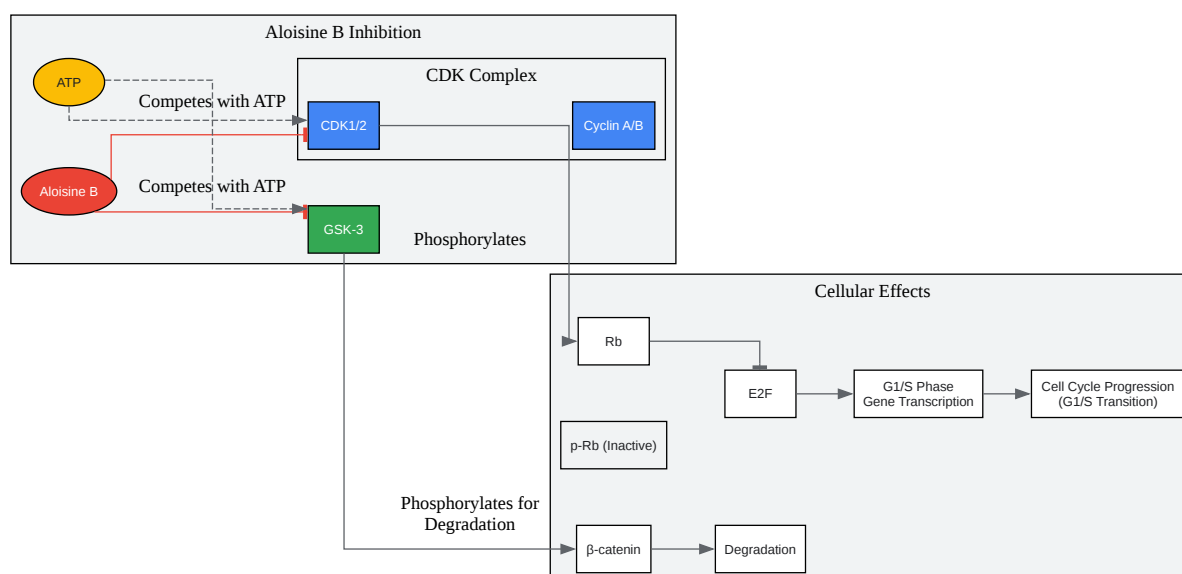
Aloisine B Inhibition

CDK Complex

ATP

Competes with ATP

CDK1/2

Cyclin A/B

Aloisine B

Competes with ATP

GSK-3

Phosphorylates

Cellular Effects

Rb

E2F

G1/S Phase
Gene Transcription

Cell Cycle Progression
(G1/S Transition)

p-Rb (Inactive)

Phosphorylates for
Degradation

β-catenin

Degradation